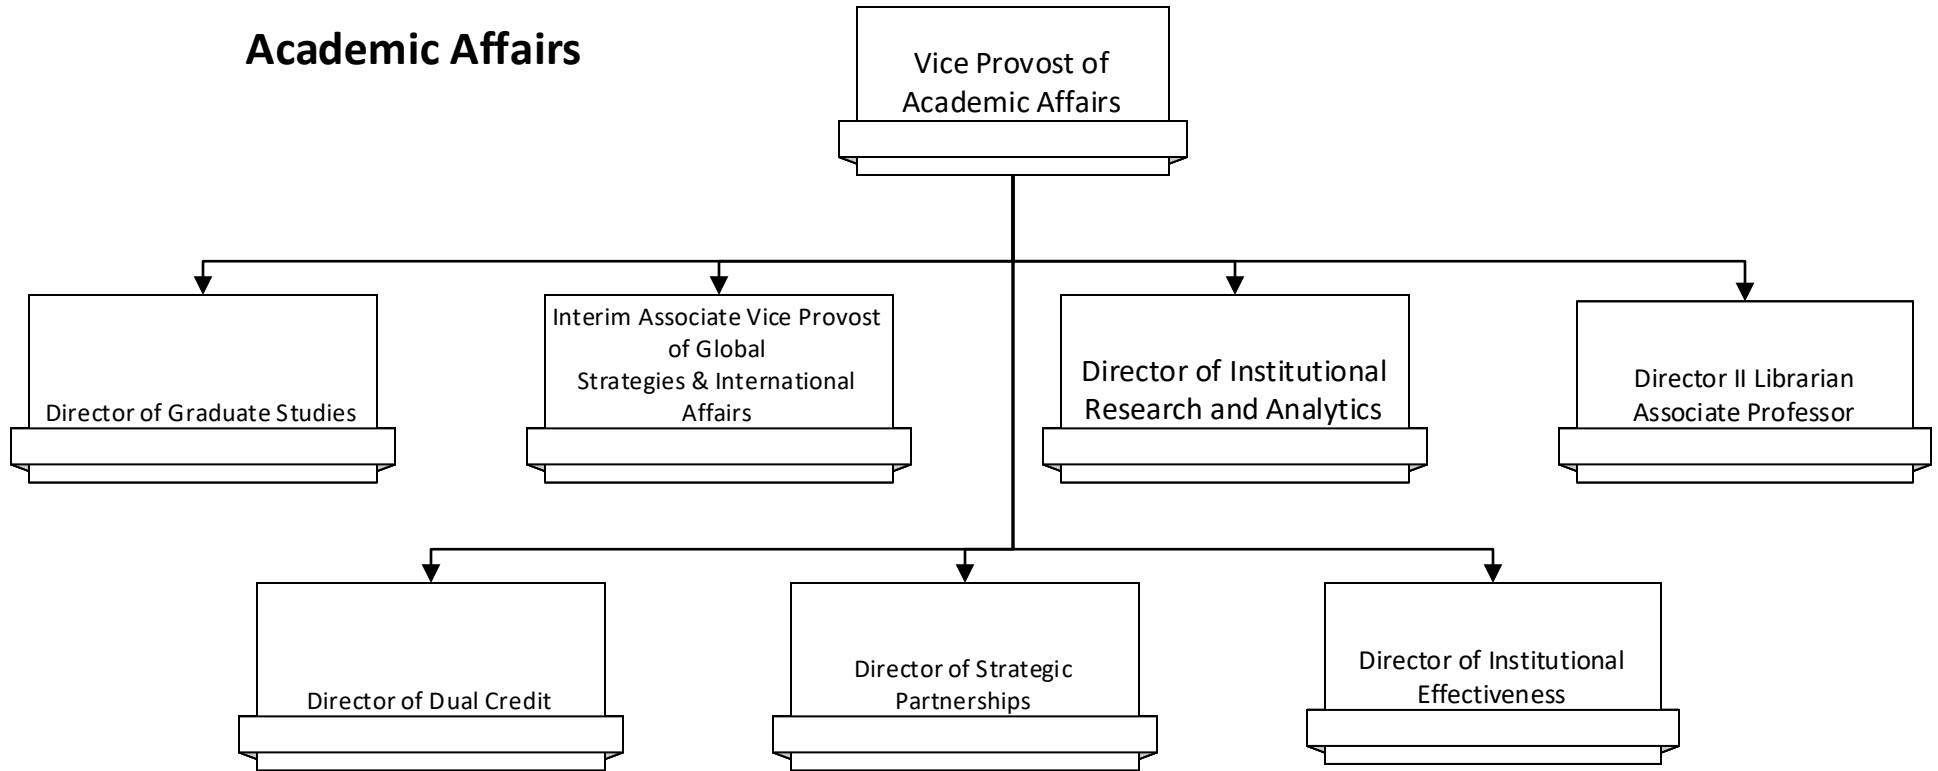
Academic Affairs

Vice Provost of Academic Affairs

Director of Graduate Studies

Interim Associate Vice Provost of Global Strategies & International Affairs

Director of Institutional Research and Analytics

Director II Librarian Associate Professor

Director of Dual Credit

Director of Strategic Partnerships

Director of Institutional Effectiveness